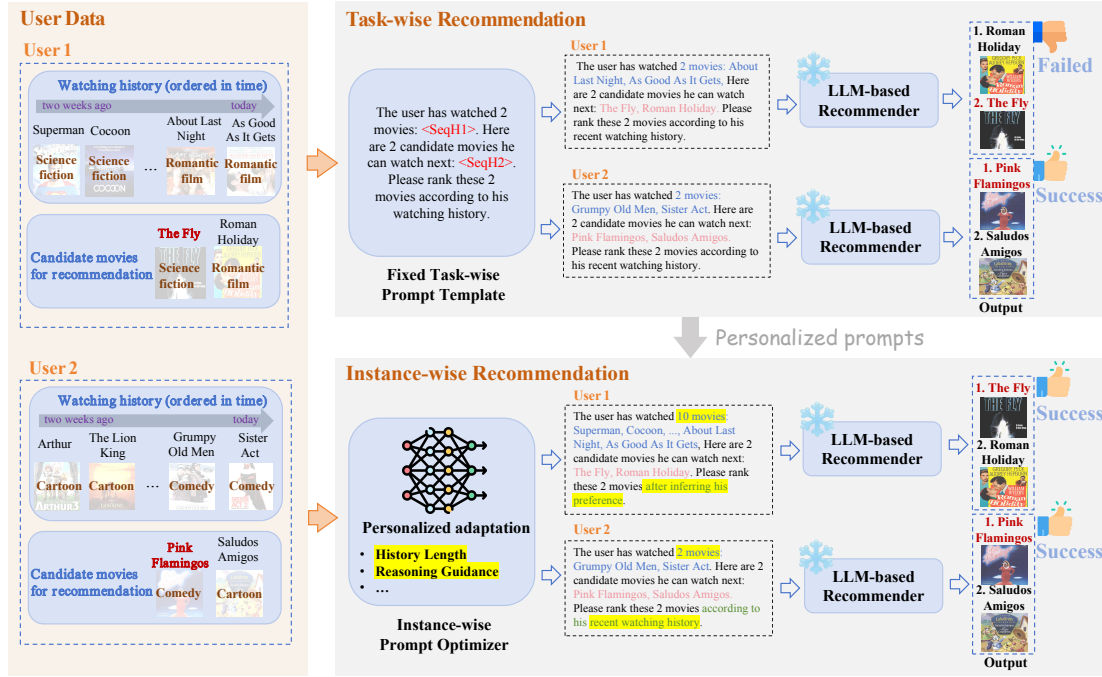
User Data

User 1

Watching history (ordered in time)

two weeks ago

today

Superman Cocoon

About Last Night

As Good As It Gets

Science fiction

Science fiction

COCOON

...

Romantic film

Romantic film

Candidate movies for recommendation

The Fly

Roman Holiday

Science fiction

Romantic film

User 2

Watching history (ordered in time)

two weeks ago

today

Arthur

The Lion King

Grumpy Old Men

Sister Act

Cartoon

Cartoon

...

Comedy

Comedy

ARTHUR 3

Candidate movies for recommendation

Pink Flamingos

Saludos Amigos

Comedy

Cartoon

Task-wise Recommendation

The user has watched 2 movies: <SeqH1>. Here are 2 candidate movies he can watch next: <SeqH2>. Please rank these 2 movies according to his watching history.

Fixed Task-wise Prompt Template

User 1

The user has watched 2 movies: About Last Night, As Good As It Gets, Here are 2 candidate movies he can watch next: The Fly, Roman Holiday. Please rank these 2 movies according to his recent watching history.

User 2

The user has watched 2 movies: Grumpy Old Men, Sister Act, Here are 2 candidate movies he can watch next: Pink Flamingos, Saludos Amigos. Please rank these 2 movies according to his recent watching history.

LLM-based Recommender

LLM-based Recommender

1. Roman Holiday

2. The Fly

Failed

1. Pink Flamingos

2. Saludos Amigos

Success

Output

Personalized prompts

Instance-wise Recommendation

Personalized adaptation

• History Length
• Reasoning Guidance
• ...

Instance-wise Prompt Optimizer

User 1

The user has watched 10 movies: Superman, Cocoon, ..., About Last Night, As Good As It Gets, Here are 2 candidate movies he can watch next: The Fly, Roman Holiday. Please rank these 2 movies after inferring his preference.

User 2

The user has watched 2 movies: Grumpy Old Men, Sister Act. Here are 2 candidate movies he can watch next: Pink Flamingos, Saludos Amigos. Please rank these 2 movies according to his recent watching history.

LLM-based Recommender

LLM-based Recommender

1. The Fly

2. Roman Holiday

Success

1. Pink Flamingos

2. Saludos Amigos

Success

Output